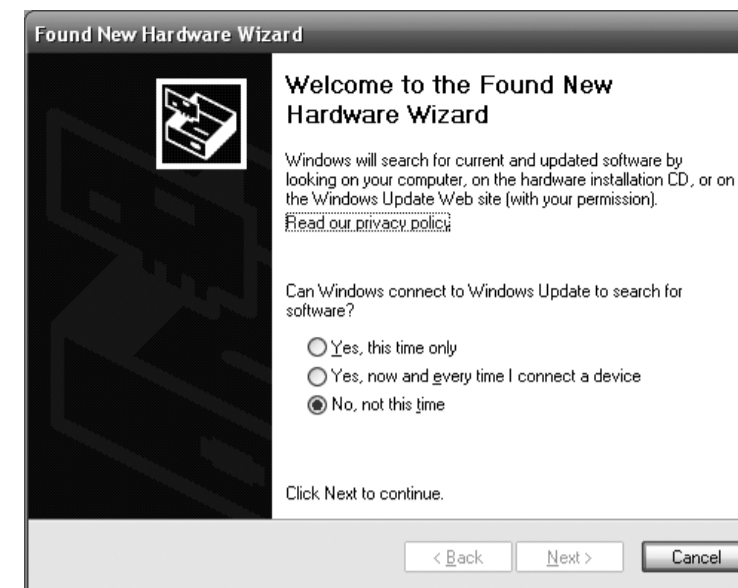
Found New Hardware Wizard

Welcome to the Found New Hardware Wizard

Windows will search for current and updated software by looking on your computer, on the hardware installation CD, or on the Windows Update Web site (with your permission).
Read our privacy policy

Can Windows connect to Windows Update to search for software?

Yes, this time only
Yes, now and every time I connect a device
No, not this time

Click Next to continue.

< Back
Next >
Cancel